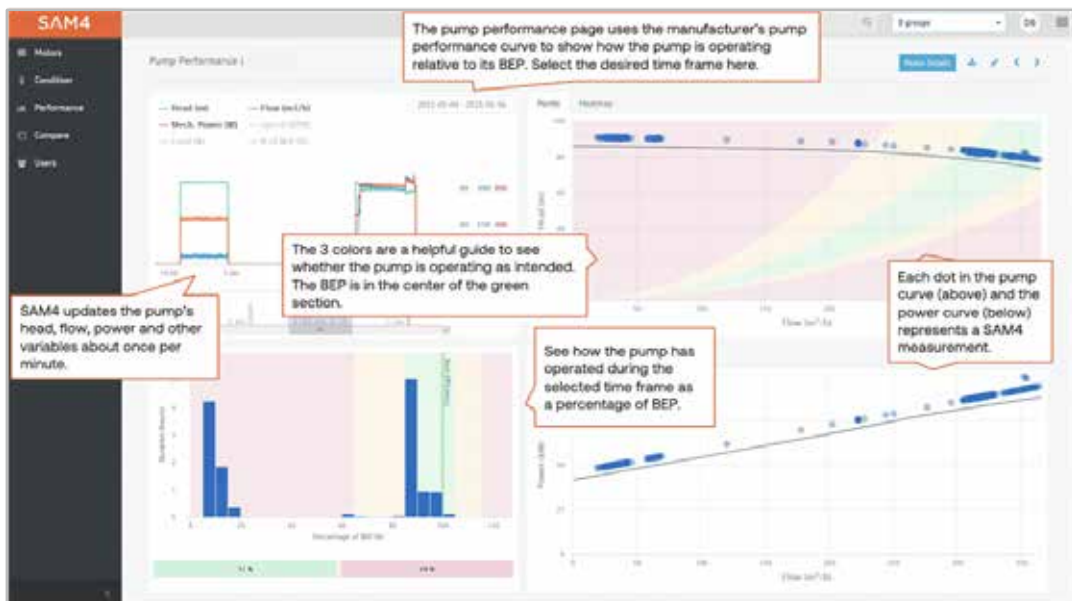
SAM4

Motors

Condition

Performance

Compare

Users

Pump Performance

The pump performance page uses the manufacturer's pump performance curve to show how the pump is operating relative to its BEP. Select the desired time frame here.

Head (m)

Flow (m³/h)

Mech. Power (W)

Points

Heatmap

The 3 colors are a helpful guide to see whether the pump is operating as intended. The BEP is in the center of the green section.

SAM4 updates the pump's head, flow, power and other variables about once per minute.

Each dot in the pump curve (above) and the power curve (below) represents a SAM4 measurement.

See how the pump has operated during the selected time frame as a percentage of BEP.

Flow (m³/h)

Percentage of BEP (%)

Flow (m³/h)

DS